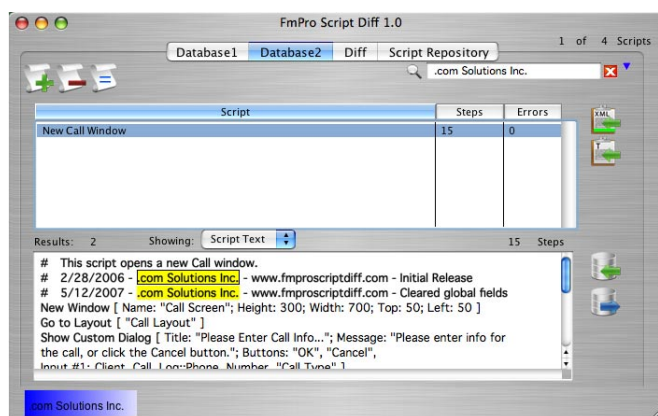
FmPro Script Diff 1.0

Database1 Database2 Diff Script Repository

1 of 4 Scripts

.com Solutions Inc.

| Script | Steps | Errors |
|---|---|---|
| New Call Window | 15 | 0 |

Results: 2 Showing: Script Text 15 Steps

# This script opens a new Call window.
# 2/28/2006 - .com Solutions Inc. - www.fmproscriptdiff.com - Initial Release
# 5/12/2007 - .com Solutions Inc. - www.fmproscriptdiff.com - Cleared global fields
New Window [ Name: "Call Screen"; Height: 300; Width: 700; Top: 50; Left: 50 ]
Go to Layout [ "Call Layout" ]
Show Custom Dialog [ Title: "Please Enter Call Info..."; Message: "Please enter info for the call, or click the Cancel button."; Buttons: "OK", "Cancel",
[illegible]

com Solutions Inc.